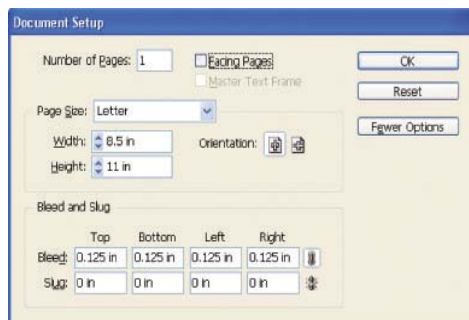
Document Setup

Number of Pages: 1

Facing Pages

Master Text Frame

OK

Reset

Fewer Options

Page Size: Letter

Width: 8.5 in

Height: 11 in

Orientation:

Bleed and Slug

| | Top | Bottom | Left | Right |
|---|---|---|---|---|
| Bleed: | 0.125 in | 0.125 in | 0.125 in | 0.125 in |
| Slug: | 0 in | 0 in | 0 in | 0 in |